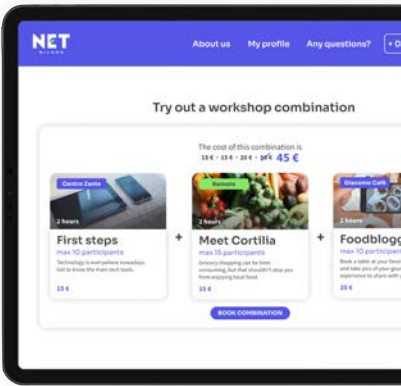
NET
MILANO

About us My profile Any questions? + D

Try out a workshop combination

The cost of this combination is
15 € + 15 € + 20 € = 50 € 45 €

Centro Zenta
2 hours
First steps
max 10 participants
Technology is everywhere nowadays. Get to know the main tech tools.
15 €

+

Remote
2 hours
Meet Cortilia
max 15 participants
Grocery shopping can be time consuming, but that shouldn't stop you from enjoying local food.
15 €

+

Giacomo Café
2 hours
Foodblogg
max 10 participants
Book a table at your favo and take pics of your goo experience to share with
20 €

BOOK COMBINATION